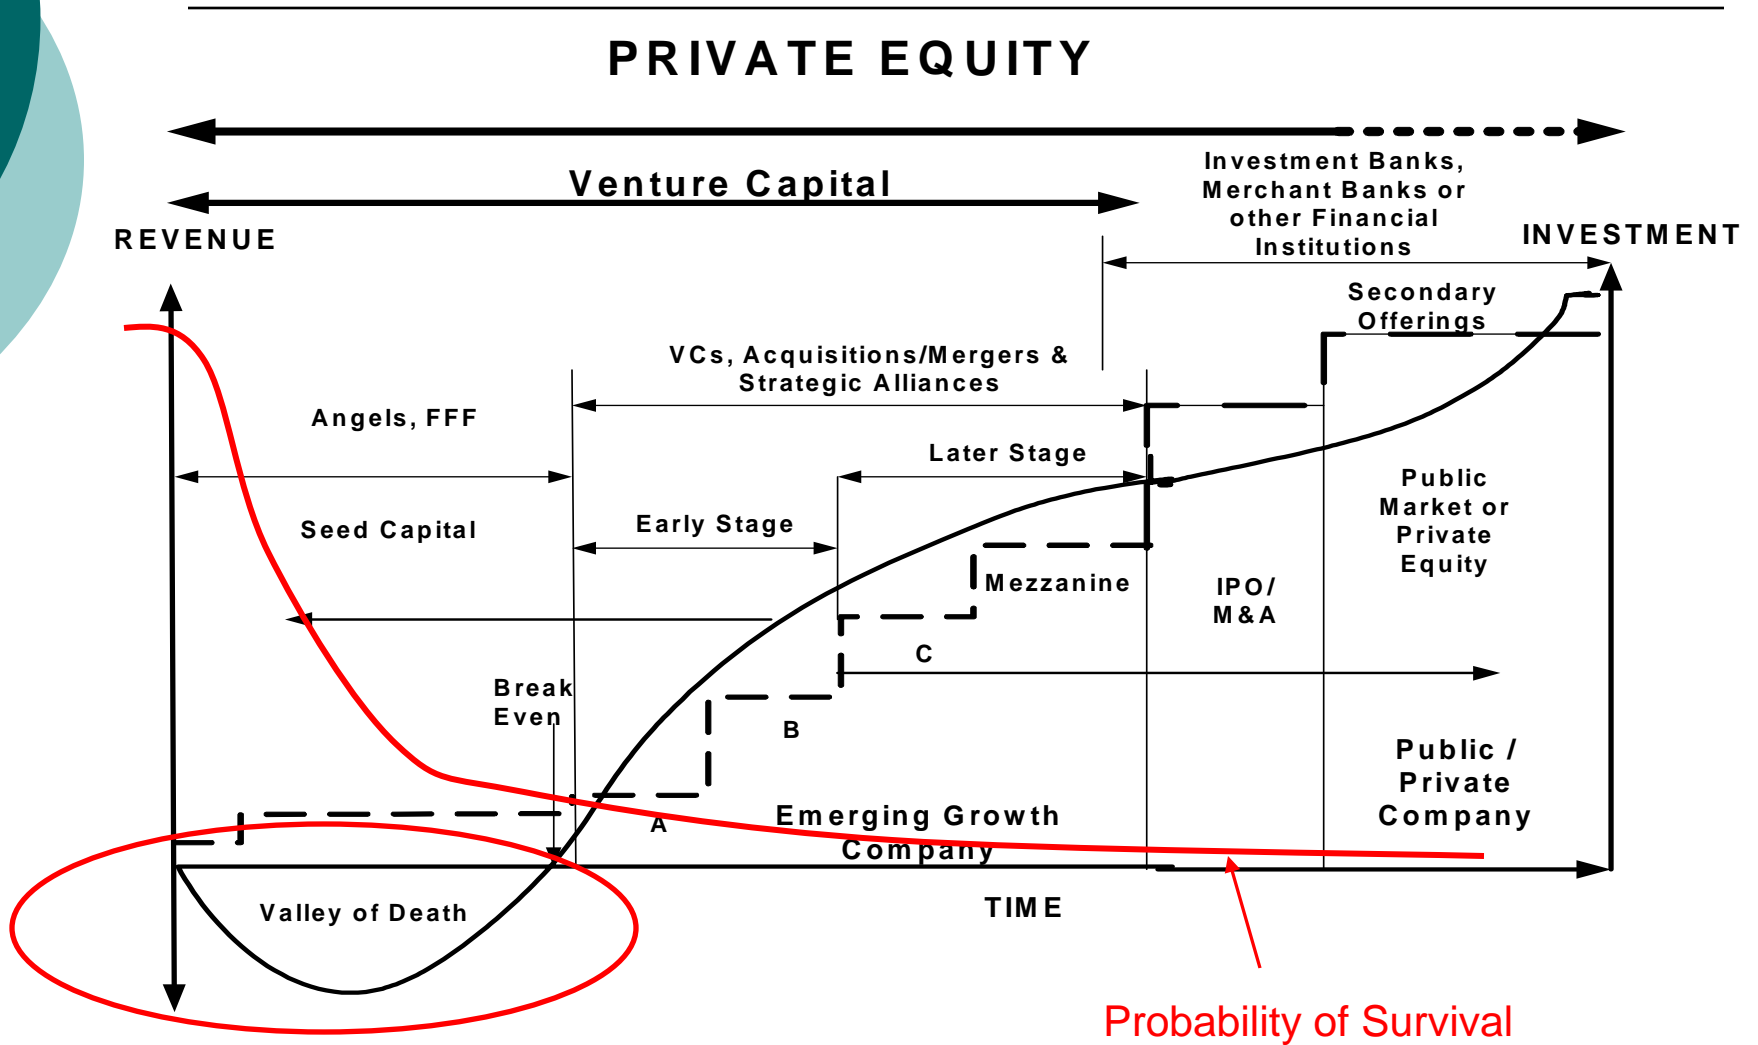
PRIVATE EQUITY

Venture Capital

Investment Banks, Merchant Banks or other Financial Institutions

REVENUE

INVESTMENT

Secondary Offerings

VCs, Acquisitions/Mergers & Strategic Alliances

Angels, FFF

Later Stage

Seed Capital

Early Stage

Public Market or Private Equity

Mezzanine

IPO/ M&A

C

Break Even

B

Public / Private Company

A

Emerging Growth Company

Valley of Death

TIME

Probability of Survival